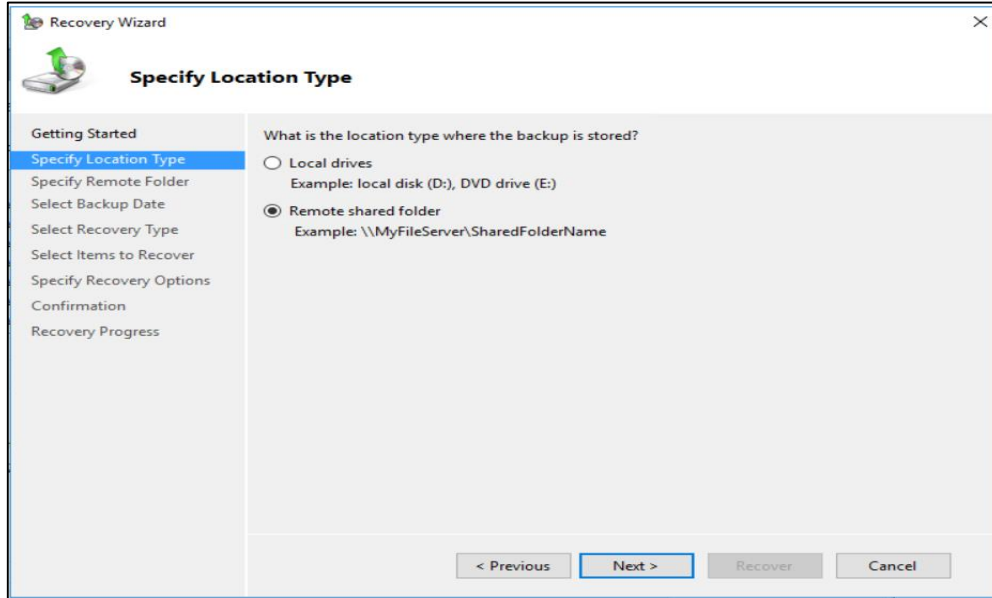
Recovery Wizard

Specify Location Type

Getting Started
Specify Location Type
Specify Remote Folder
Select Backup Date
Select Recovery Type
Select Items to Recover
Specify Recovery Options
Confirmation
Recovery Progress

What is the location type where the backup is stored?

Local drives
Example: local disk (D:), DVD drive (E:)

Remote shared folder
Example: \\MyFileServer\SharedFolderName

< Previous
Next >
Recover
Cancel